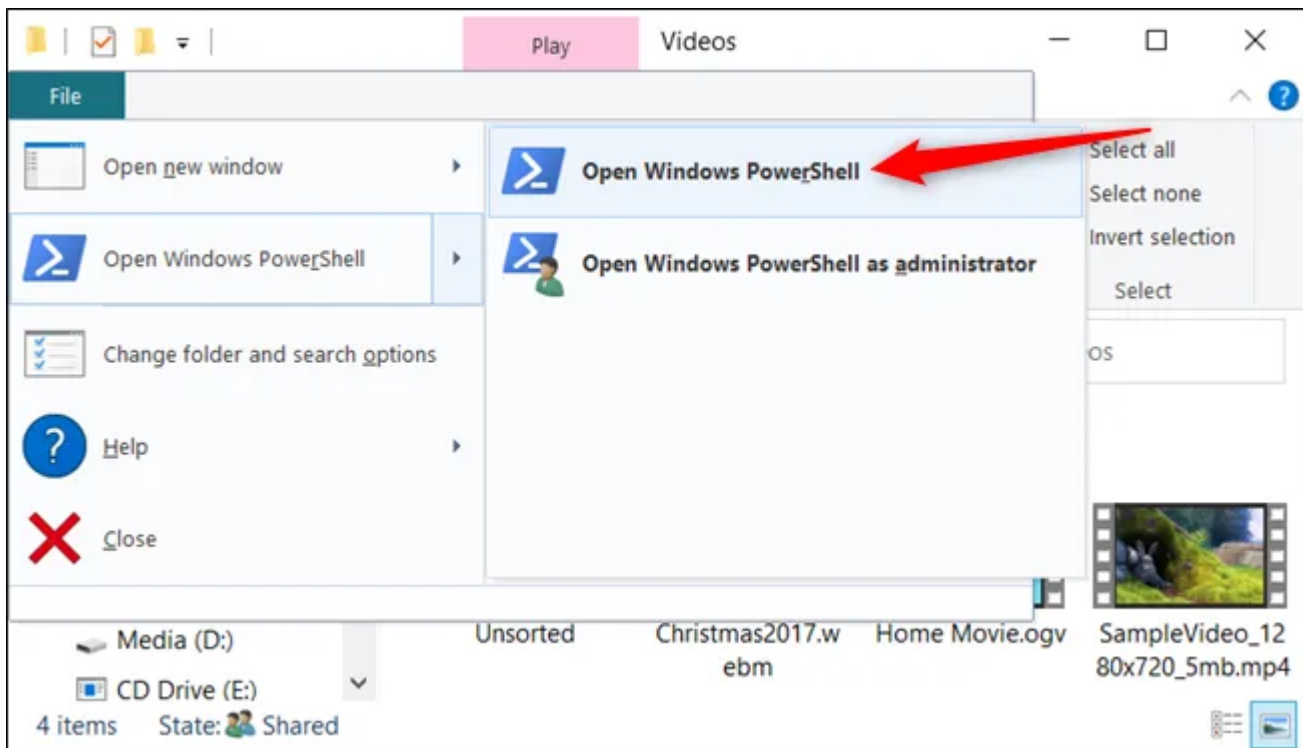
Play
Videos
File
Open new window
Open Windows PowerShell
Change folder and search options
Help
Close
Open Windows PowerShell
Open Windows PowerShell as administrator
Select all
Select none
Invert selection
Select
os
Media (D:)
CD Drive (E:)
Unsorted
Christmas2017.webm
Home Movie.ogv
SampleVideo_1280x720_5mb.mp4
4 items State: Shared